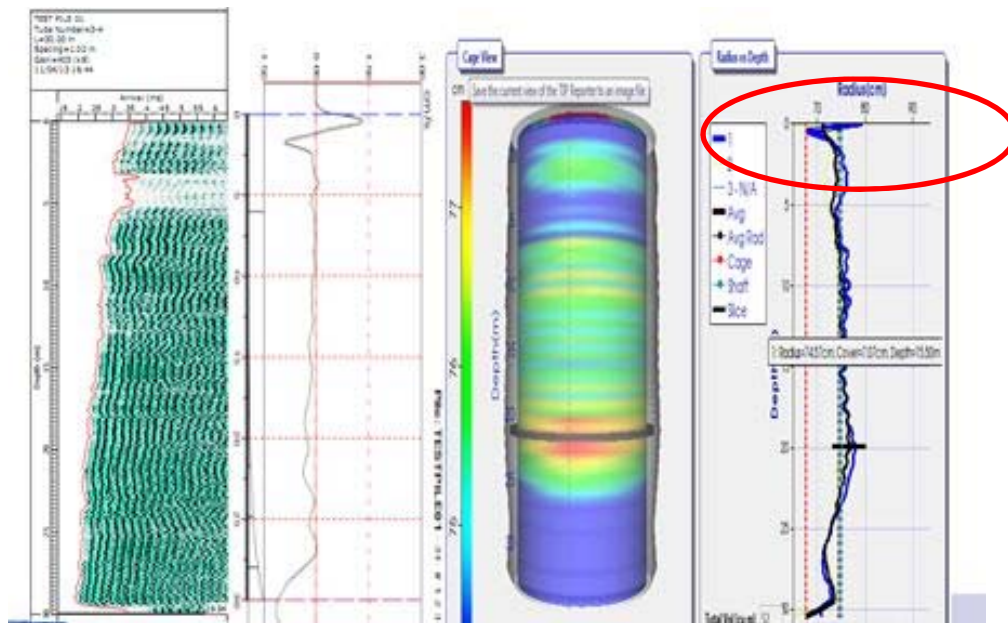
TEST PILE 01
Tube Number:3-4
L=30.00 m
Spacing:1.00 m
Gain:403 (x8)
11/04/13 16:44

Arrival (ms)

Depth (m)

Cage View
cm
Save the current view of the TIP Reporter to an image file
77
76
75
Depth(m)

File: TESTPILE01

Radius vs Depth
Radius(cm)
70
80
90
0
5
10
15
20
25
30
1
2
3 - N/A
Avg
Avg Rad
Cage
Shaft
Slice
1: Radius:74.57cm; Cover:7.07cm; Depth:15.50m
Depth
Total Vol (cu.m): 12